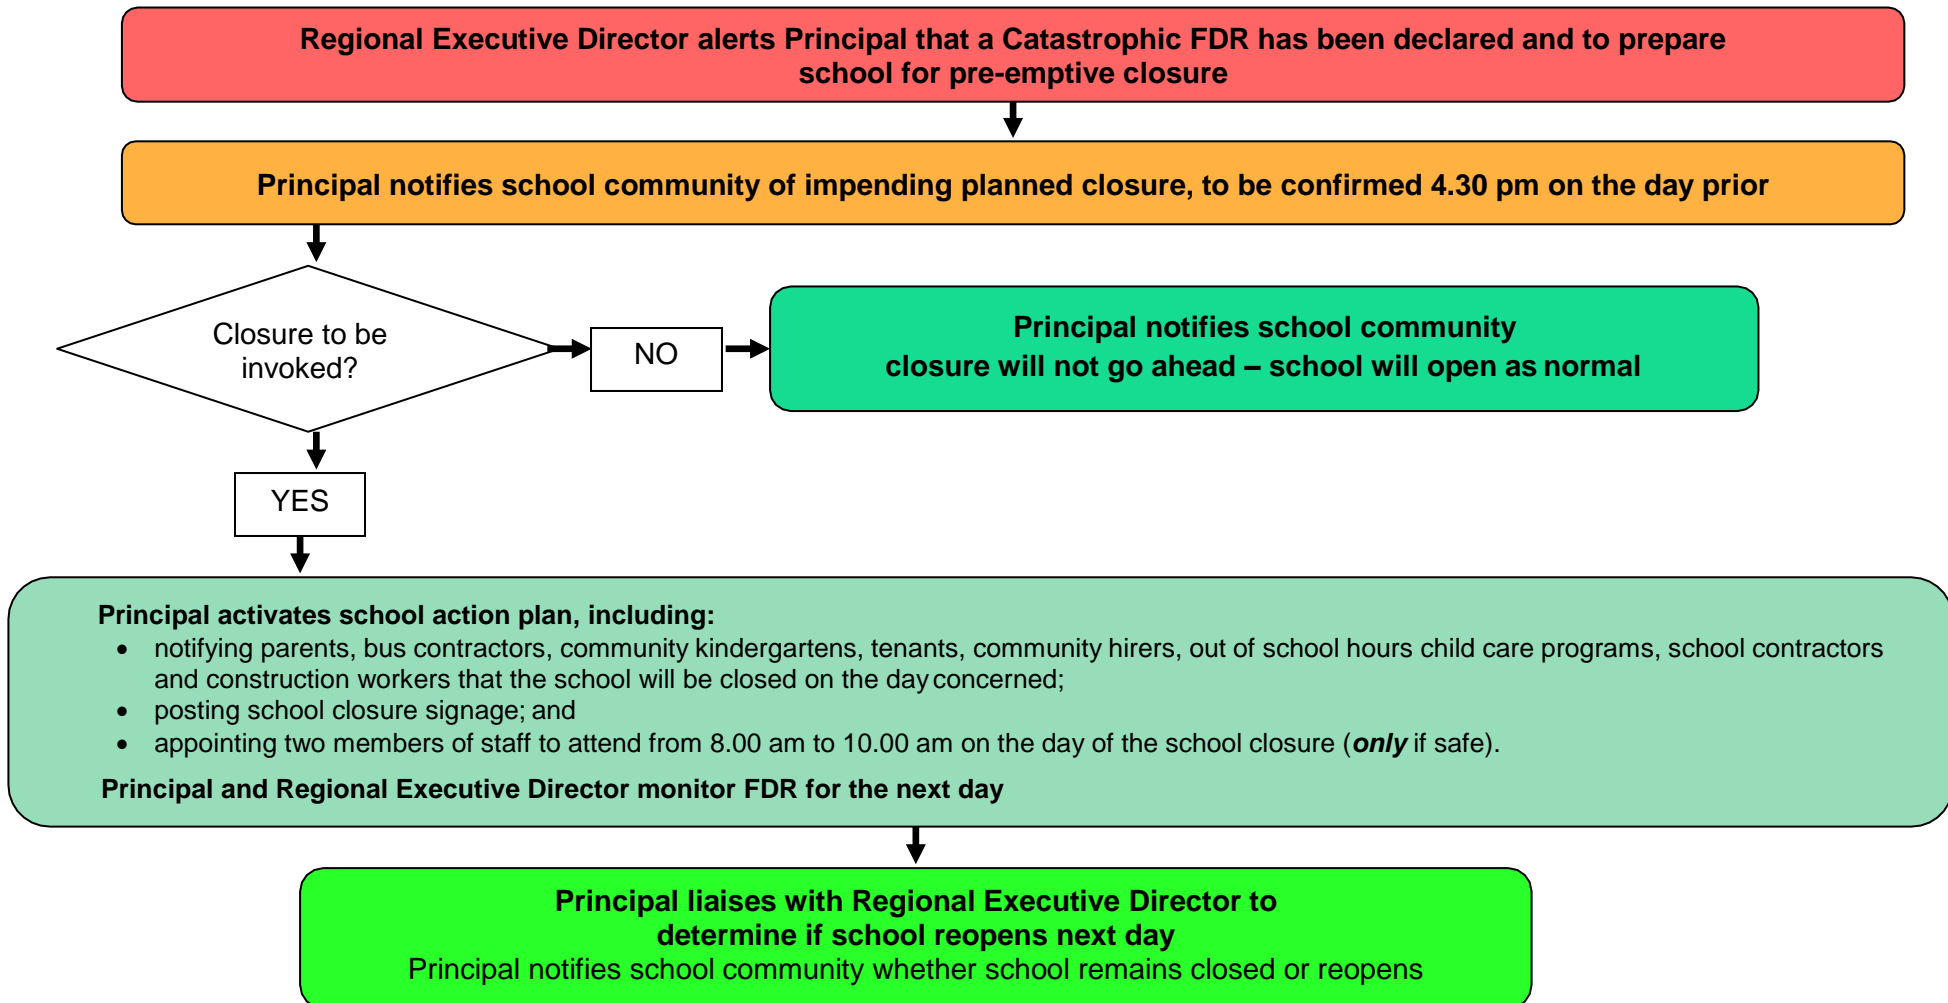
Regional Executive Director alerts Principal that a Catastrophic FDR has been declared and to prepare school for pre-emptive closure

Principal notifies school community of impending planned closure, to be confirmed 4.30 pm on the day prior

Closure to be invoked?

NO

Principal notifies school community closure will not go ahead – school will open as normal

YES

Principal activates school action plan, including:
- notifying parents, bus contractors, community kindergartens, tenants, community hirers, out of school hours child care programs, school contractors and construction workers that the school will be closed on the day concerned;
- posting school closure signage; and
- appointing two members of staff to attend from 8.00 am to 10.00 am on the day of the school closure (***only*** if safe).

Principal and Regional Executive Director monitor FDR for the next day

Principal liaises with Regional Executive Director to determine if school reopens next day
Principal notifies school community whether school remains closed or reopens